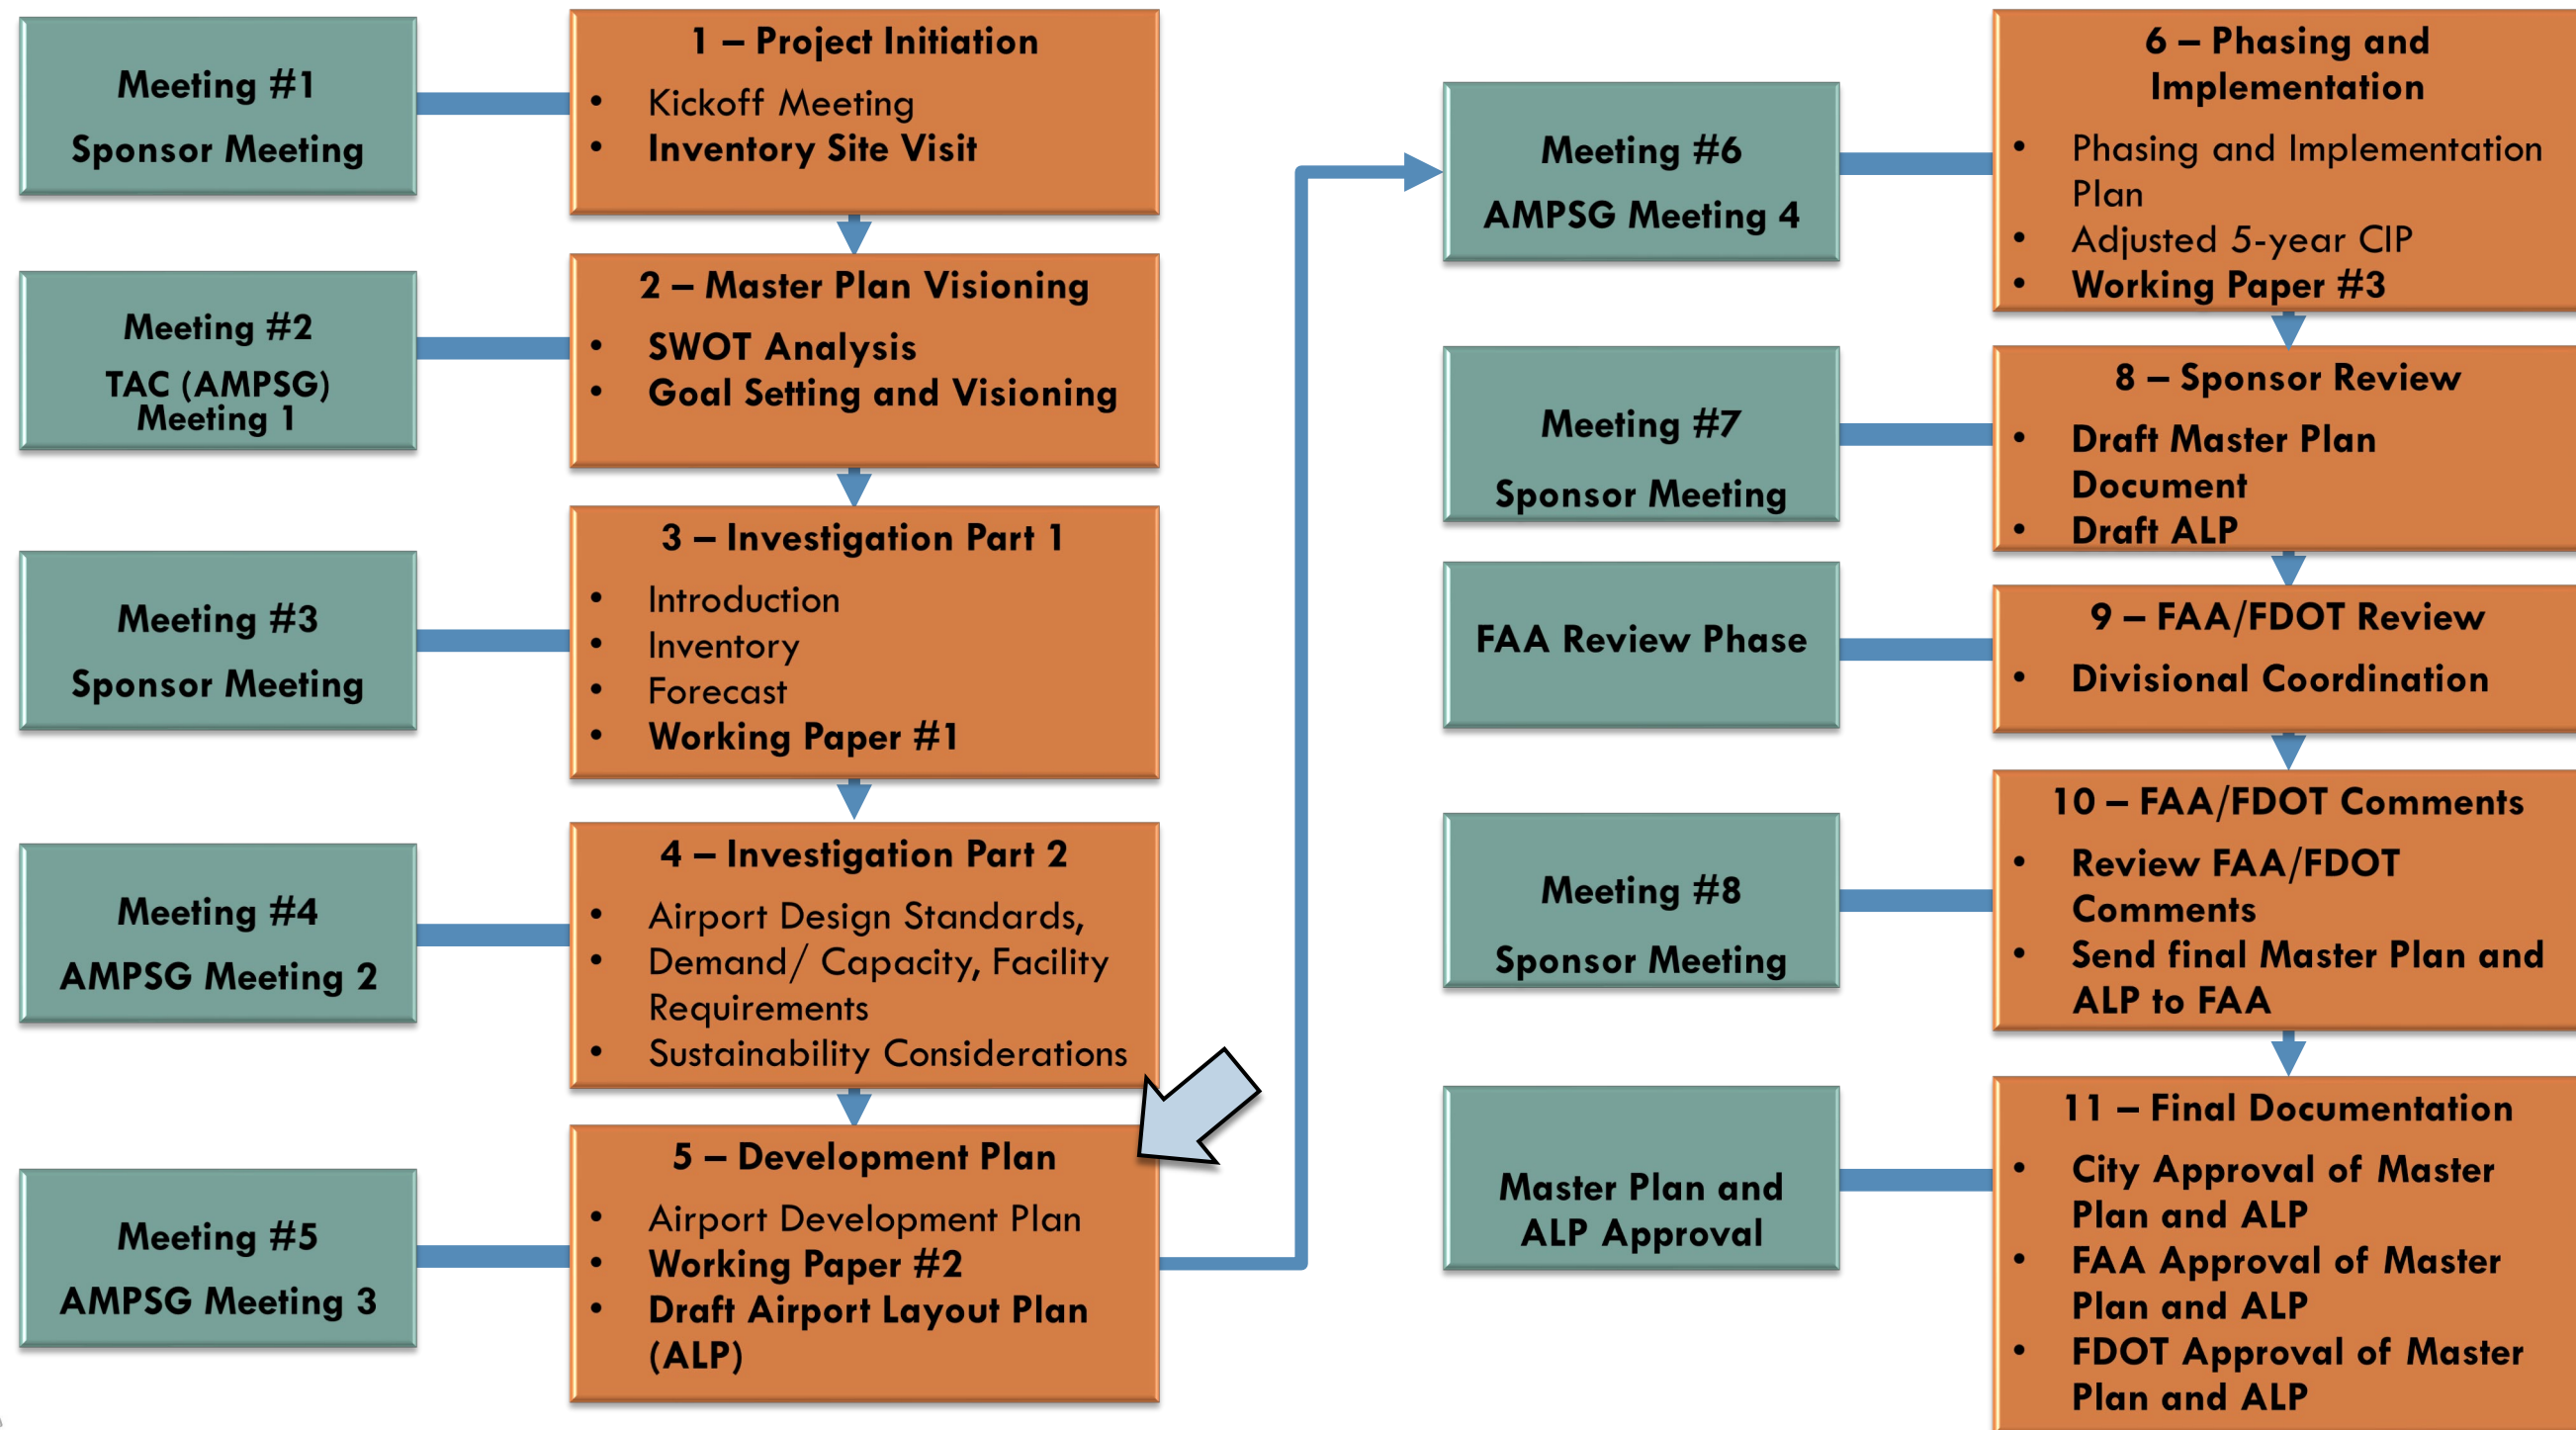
Meeting #1
Sponsor Meeting

1 – Project Initiation
• Kickoff Meeting
• Inventory Site Visit

Meeting #2
TAC (AMPSG) Meeting 1

2 – Master Plan Visioning
• SWOT Analysis
• Goal Setting and Visioning

Meeting #3
Sponsor Meeting

3 – Investigation Part 1
• Introduction
• Inventory
• Forecast
• Working Paper #1

Meeting #4
AMPSG Meeting 2

4 – Investigation Part 2
• Airport Design Standards,
• Demand/ Capacity, Facility Requirements
• Sustainability Considerations

Meeting #5
AMPSG Meeting 3

5 – Development Plan
• Airport Development Plan
• Working Paper #2
• Draft Airport Layout Plan (ALP)

Meeting #6
AMPSG Meeting 4

6 – Phasing and Implementation
• Phasing and Implementation Plan
• Adjusted 5-year CIP
• Working Paper #3

Meeting #7
Sponsor Meeting

8 – Sponsor Review
• Draft Master Plan Document
• Draft ALP

FAA Review Phase

9 – FAA/FDOT Review
• Divisional Coordination

Meeting #8
Sponsor Meeting

10 – FAA/FDOT Comments
• Review FAA/FDOT Comments
• Send final Master Plan and ALP to FAA

Master Plan and ALP Approval

11 – Final Documentation
• City Approval of Master Plan and ALP
• FAA Approval of Master Plan and ALP
• FDOT Approval of Master Plan and ALP